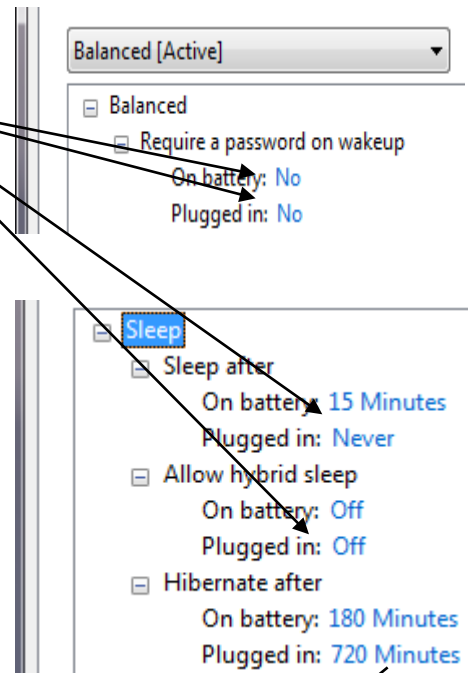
Balanced [Active]

Balanced
Require a password on wakeup
On battery: No
Plugged in: No

Sleep
Sleep after
On battery: 15 Minutes
Plugged in: Never
Allow hybrid sleep
On battery: Off
Plugged in: Off
Hibernate after
On battery: 180 Minutes
Plugged in: 720 Minutes